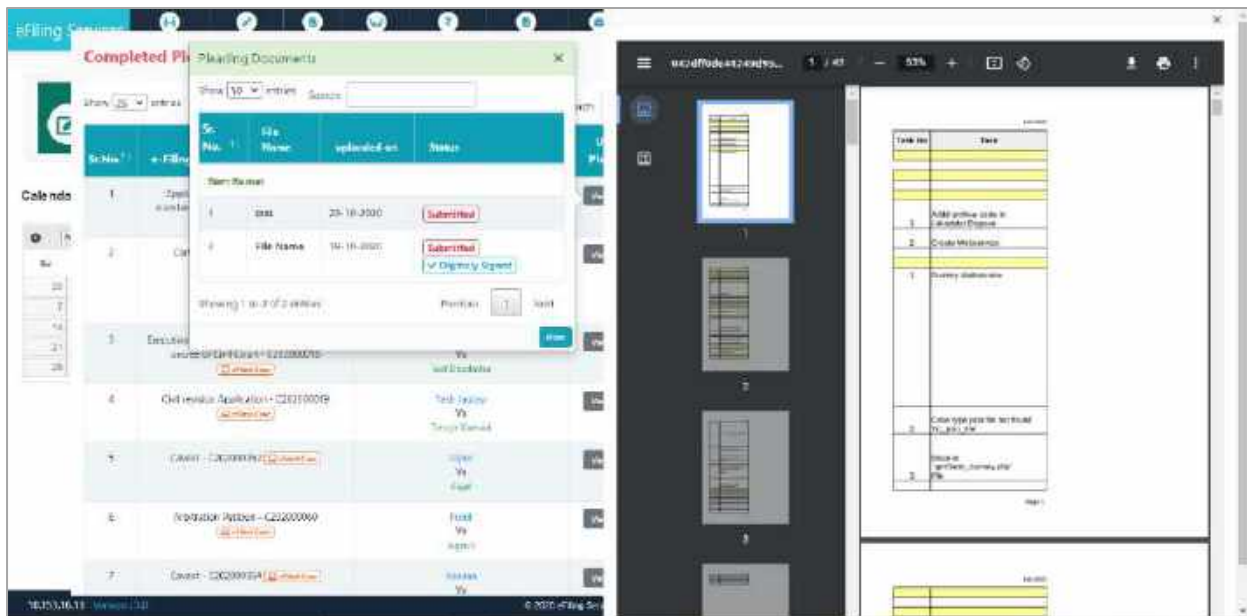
eFiling Services

Completed Pl

Show 25 entries

Sr.No.

e-Filing

Calenda

Pleading Documents

Show 10 entries Search:

| Sr. No. | File Name | uploaded on | Status |
|---|---|---|---|
| Item Name | | | |
| 1 | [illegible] | 29-10-2020 | Submitted |
| 2 | File Name | 29-10-2020 | Submitted ✓ Digitally Signed |

Showing 1 to 2 of 2 entries

Previous 1 Next

Close

1

2

3 Execution

4 Civil revision Application - C202100019

5 Caveat - C202000192

6 Arbitration Petition - C202000060

7 Caveat - C202000194

Vs

Vs

Vs

Vs

10.153.16.11 Version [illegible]

© 2020 eFiling Services

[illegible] 1 / 43 — 53% +

| Task No | Task |
|---|---|
| 1 | Add yellow circle in Calendar/Dropout |
| 2 | Create Webservice |
| 1 | Survey dashboard |
| 2 | Case type json for technical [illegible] |
| 3 | Show in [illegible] file |

Page 1

1

2

3